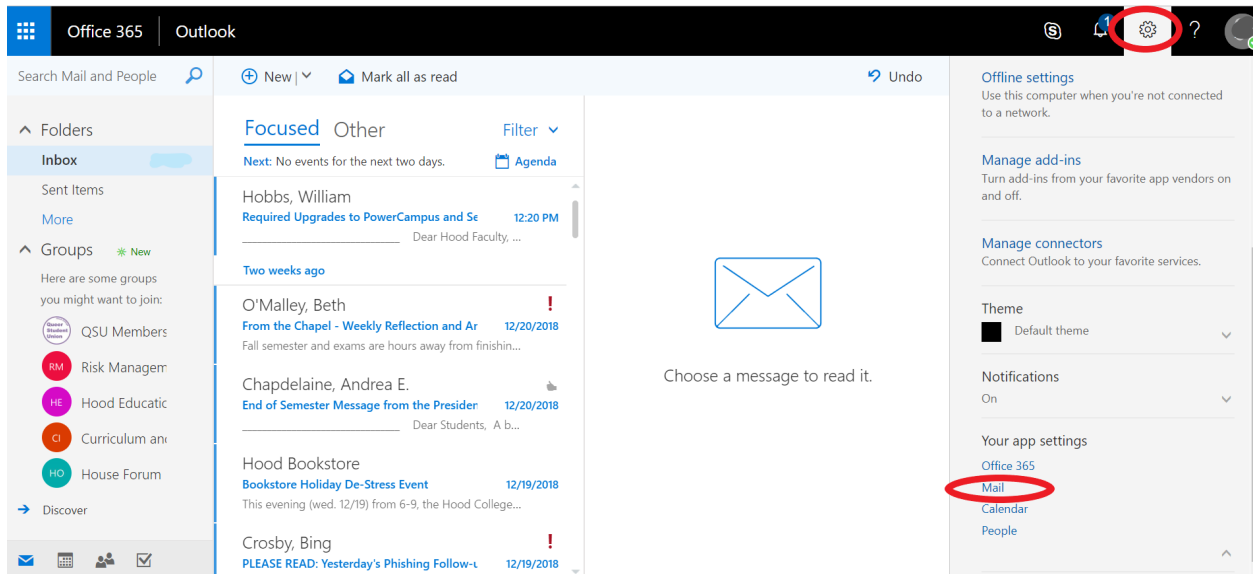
Office 365 | Outlook

1

?

Search Mail and People

New | Mark all as read

Undo

Folders
Inbox
Sent Items
More

Groups New
Here are some groups you might want to join:
QSU Members
RM Risk Managem
HE Hood Educatio
CI Curriculum an
HO House Forum
Discover

Focused Other
Filter
Next: No events for the next two days.
Agenda

Hobbs, William
Required Upgrades to PowerCampus and Se 12:20 PM
________________ Dear Hood Faculty, ...

Two weeks ago

O'Malley, Beth !
From the Chapel - Weekly Reflection and Ar 12/20/2018
Fall semester and exams are hours away from finishin...

Chapdelaine, Andrea E.
End of Semester Message from the Presider 12/20/2018
________________ Dear Students, A b...

Hood Bookstore
Bookstore Holiday De-Stress Event 12/19/2018
This evening (wed. 12/19) from 6-9, the Hood College...

Crosby, Bing !
PLEASE READ: Yesterday's Phishing Follow-u 12/19/2018

Choose a message to read it.

Offline settings
Use this computer when you're not connected to a network.

Manage add-ins
Turn add-ins from your favorite app vendors on and off.

Manage connectors
Connect Outlook to your favorite services.

Theme
Default theme

Notifications
On

Your app settings
Office 365
Mail
Calendar
People